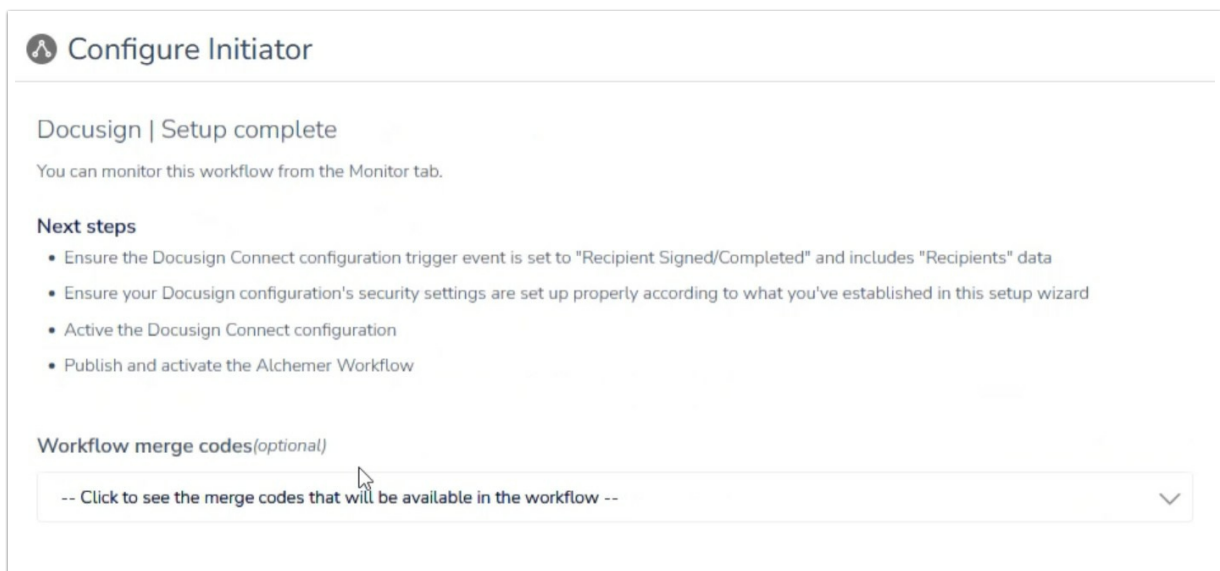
Configure Initiator

Docusign | Setup complete

You can monitor this workflow from the Monitor tab.

Next steps

- Ensure the Docusign Connect configuration trigger event is set to "Recipient Signed/Completed" and includes "Recipients" data
- Ensure your Docusign configuration's security settings are set up properly according to what you've established in this setup wizard
- Active the Docusign Connect configuration
- Publish and activate the Alchemer Workflow

Workflow merge codes(optional)

-- Click to see the merge codes that will be available in the workflow --